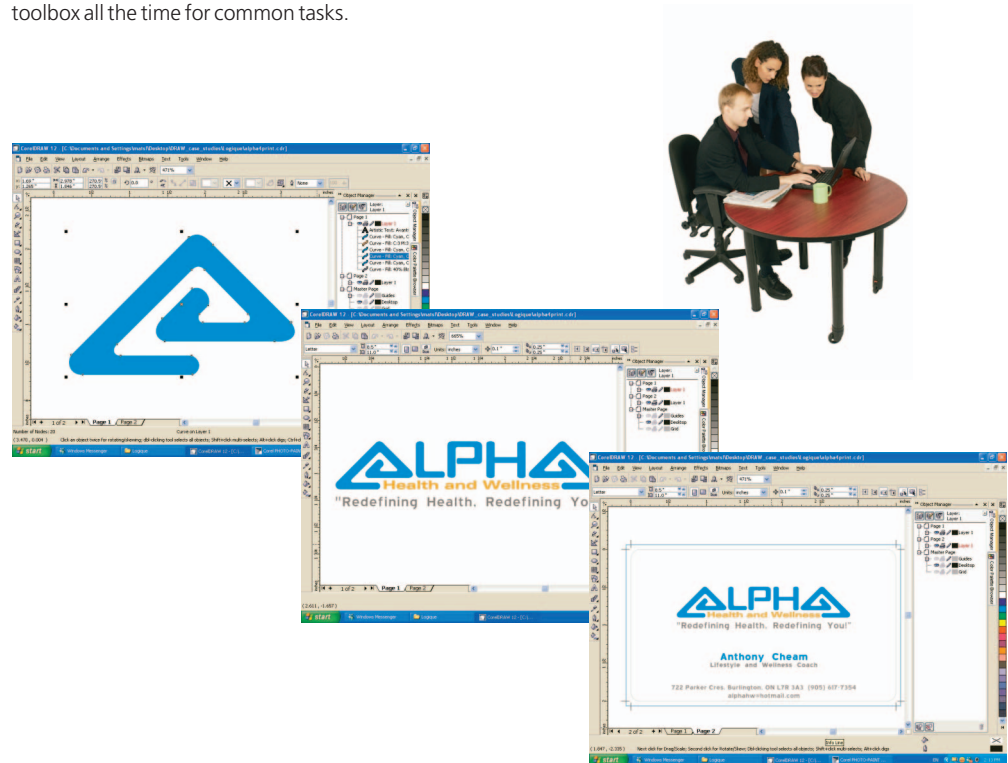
toolbox all the time for common tasks.

CorelDRAW 12 - [C:\Documents and Settings\msts\Desktop\DRAW_case_studies\Logo\alphaprint.cdr]

File Edit View Layout Arrange Effects Bitmaps Text Tools Window Help

Object Manager

Page 1

Page 2

Master Page

1 of 2 Page 1 Page 2

start Windows Messenger

CorelDRAW 12 - [C:\Documents and Settings\msts\Desktop\DRAW_case_studies\Logo\alphaprint.cdr]

Object Manager

ALPHA
Health and Wellness
"Redefining Health. Redefining You

1 of 2 Page 1 Page 2

start Windows Messenger

CorelDRAW 12 - [C:\Documents and Settings\msts\Desktop\DRAW_case_studies\Logo\alphaprint.cdr]

Object Manager

ALPHA
Health and Wellness
"Redefining Health. Redefining You!"

Anthony Cheam
Lifestyle and Wellness Coach

722 Parker Cres. Burlington, ON L7R 3A3 (905) 617-7354
alphahw@hotmail.com

2 of 2 Page 1 Page 2

start Windows Messenger